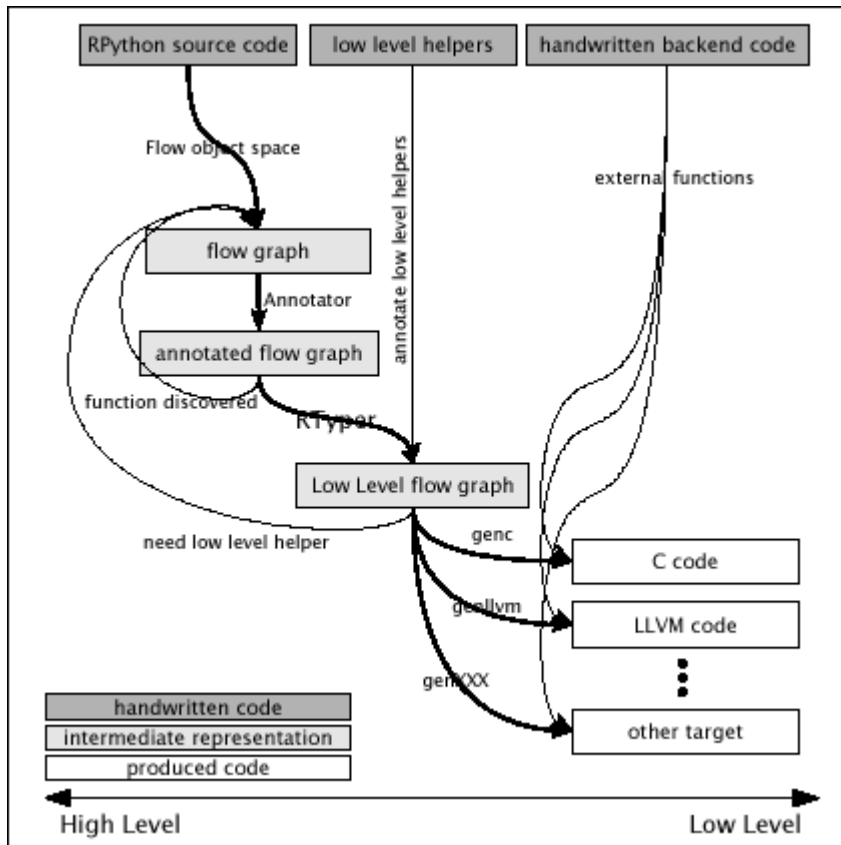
RPython source code

low level helpers

handwritten backend code

Flow object space

annotate low level helpers

external functions

flow graph

Annotator

annotated flow graph

function discovered

RTyper

Low Level flow graph

need low level helper

genc

C code

genllvm

LLVM code

genXXX

other target

handwritten code

intermediate representation

produced code

High Level

Low Level